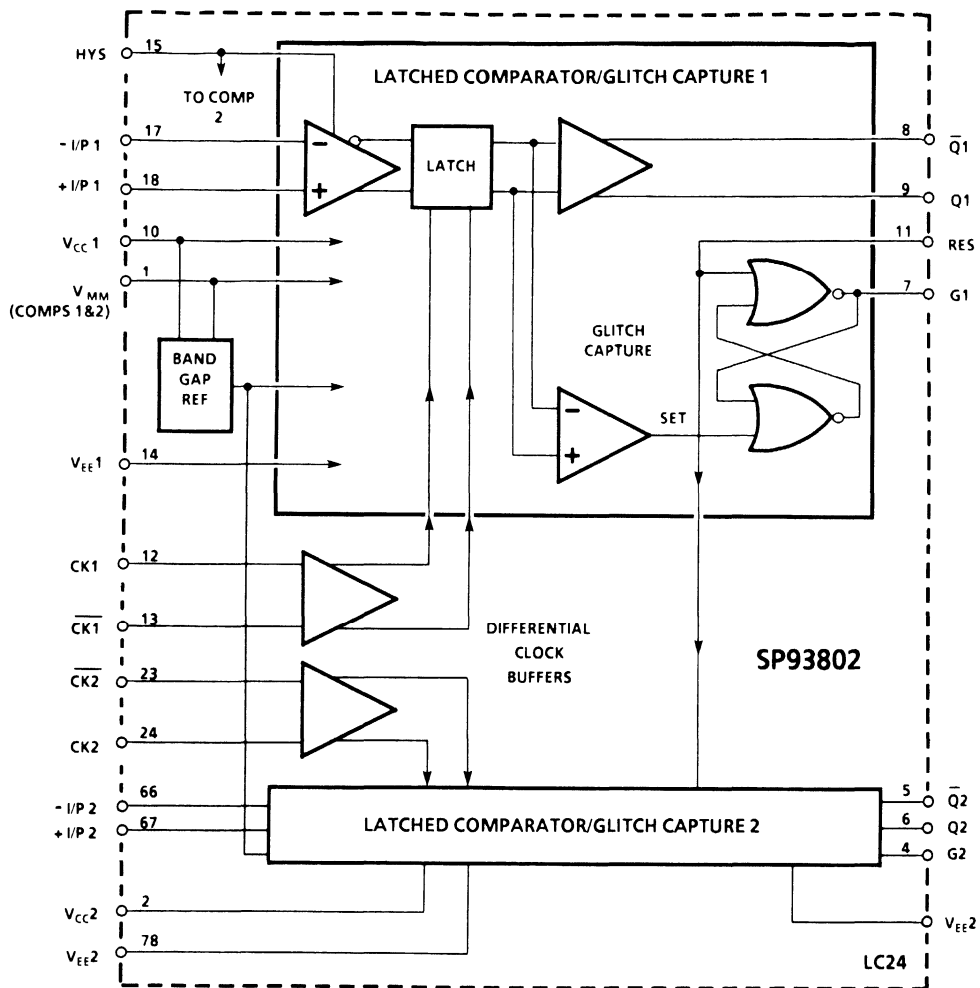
HYS
15
TO COMP 2
LATCHED COMPARATOR/GLITCH CAPTURE 1
- I/P 1
17
LATCH
8
$\overline{Q}1$
+ I/P 1
18
9
Q1
$V_{CC}1$
10
11
RES
$V_{MM}$ (COMPS 1&2)
1
7
G1
GLITCH CAPTURE
BAND GAP REF
SET
$V_{EE}1$
14
CK1
12
$\overline{CK1}$
13
DIFFERENTIAL CLOCK BUFFERS
SP93802
$\overline{CK2}$
23
CK2
24
- I/P 2
66
+ I/P 2
67
LATCHED COMPARATOR/GLITCH CAPTURE 2
5
$\overline{Q}2$
6
Q2
4
G2
$V_{CC}2$
2
$V_{EE}2$
$V_{EE}2$
78
LC24